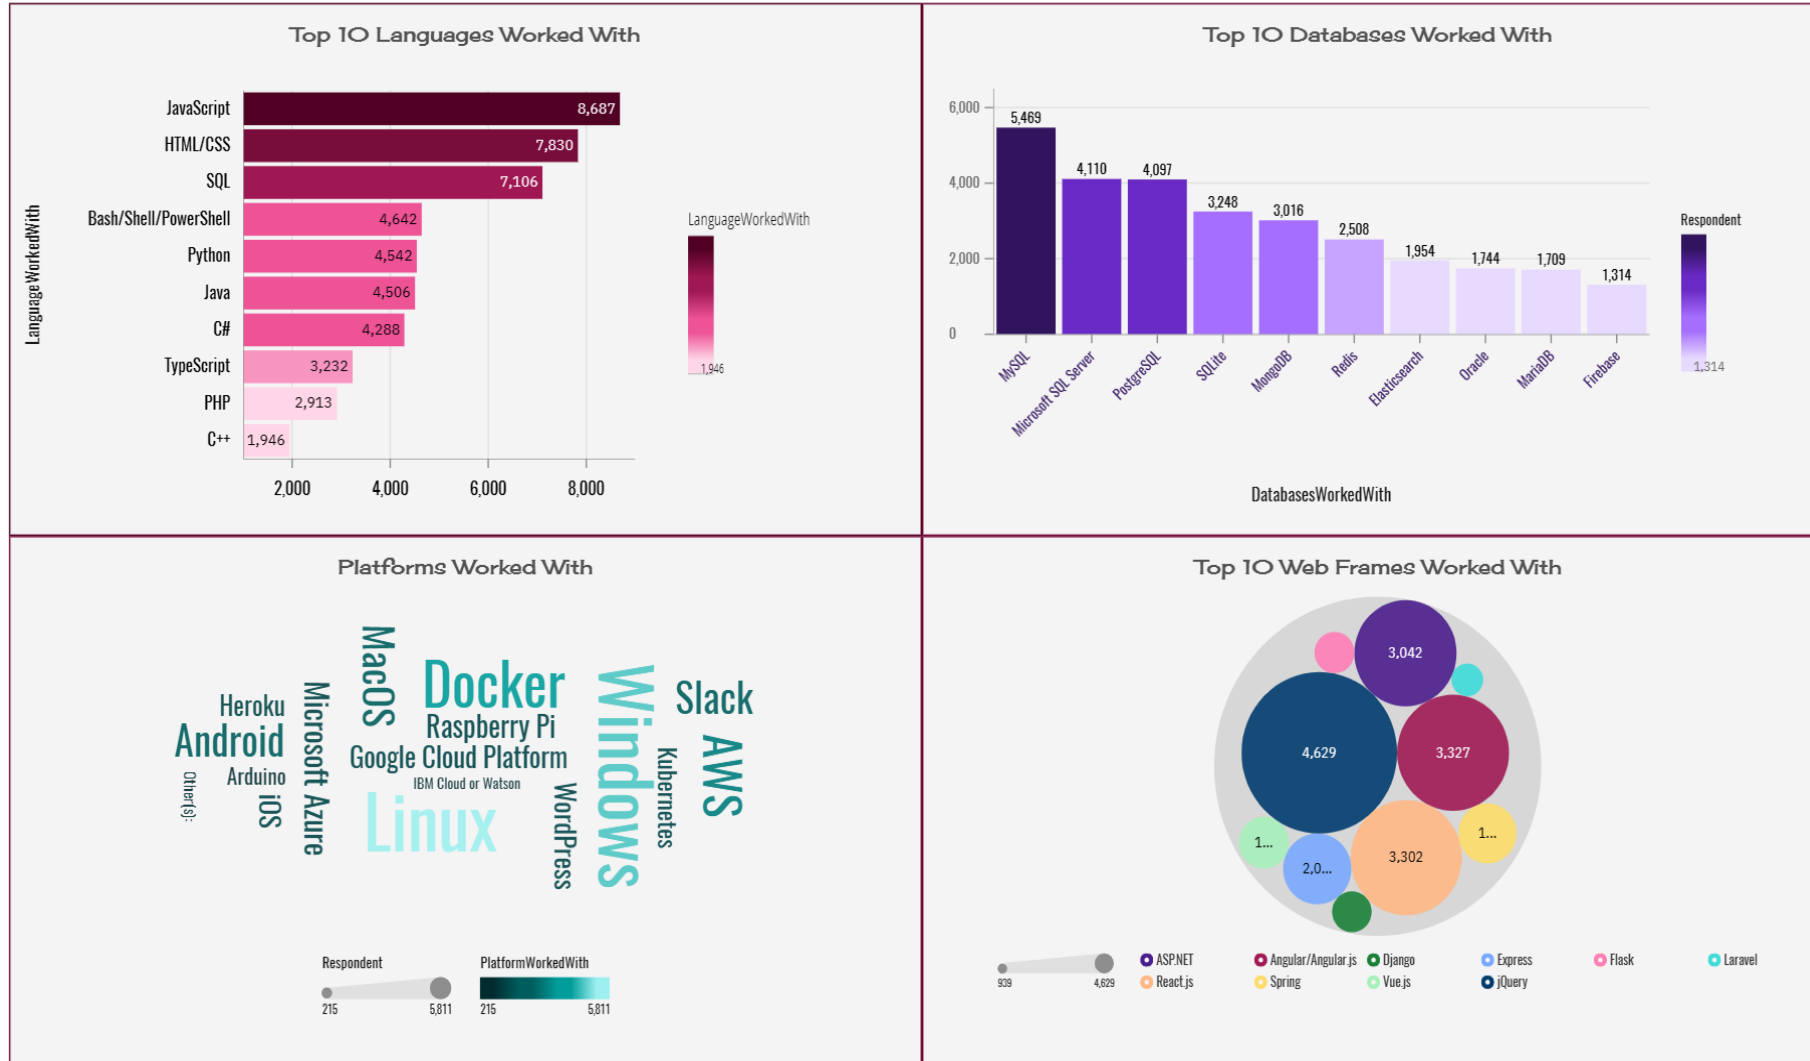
Top 10 Languages Worked With

LanguageWorkedWith

| Language | Count |
|---|---|
| JavaScript | 8,687 |
| HTML/CSS | 7,830 |
| SQL | 7,106 |
| Bash/Shell/PowerShell | 4,642 |
| Python | 4,542 |
| Java | 4,506 |
| C# | 4,288 |
| TypeScript | 3,232 |
| PHP | 2,913 |
| C++ | 1,946 |

2,000 4,000 6,000 8,000

LanguageWorkedWith
1,946

Top 10 Databases Worked With

6,000 4,000 2,000 0

| Database | Count |
|---|---|
| MySQL | 5,469 |
| Microsoft SQL Server | 4,110 |
| PostgreSQL | 4,097 |
| SQLite | 3,248 |
| MongoDB | 3,016 |
| Redis | 2,508 |
| Elasticsearch | 1,954 |
| Oracle | 1,744 |
| MariaDB | 1,709 |
| Firebase | 1,314 |

DatabasesWorkedWith

Respondent
1,314

Platforms Worked With

MacOS Docker Windows Slack Heroku Android Microsoft Azure Raspberry Pi Google Cloud Platform Kubernetes AWS Arduino IBM Cloud or Watson Other(s): iOS Linux WordPress

Respondent
215 5,811
PlatformWorkedWith
215 5,811

Top 10 Web Frames Worked With

3,042
4,629
3,327
1...
3,302
1...
2,0...

939 4,629

ASP.NET
Angular/Angular.js
Django
Express
Flask
Laravel
React.js
Spring
Vue.js
jQuery